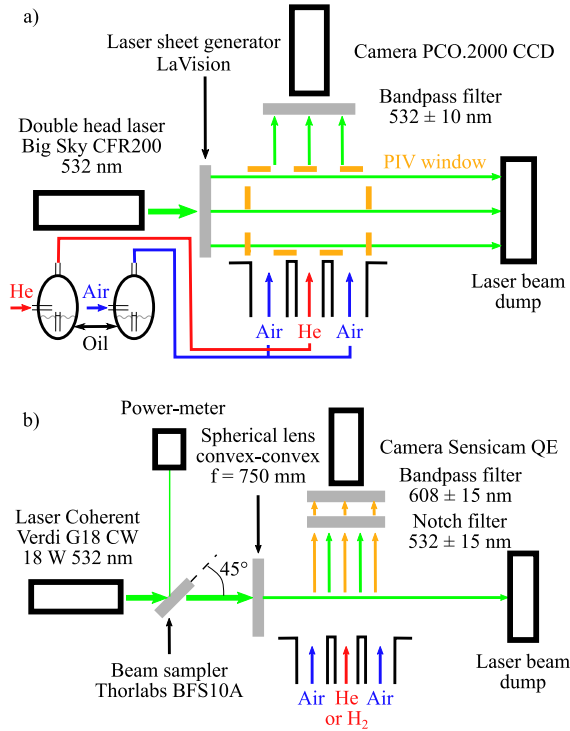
a)

Laser sheet generator
LaVision

Camera PCO.2000 CCD

Bandpass filter
532 ± 10 nm

Double head laser
Big Sky CFR200
532 nm

PIV window

Laser beam
dump

He

Air

Oil

Air He Air

b)

Power-meter

Spherical lens
convex-convex
f = 750 mm

Camera Sensicam QE

Bandpass filter
608 ± 15 nm

Notch filter
532 ± 15 nm

Laser Coherent
Verdi G18 CW
18 W 532 nm

45°

Laser beam
dump

Beam sampler
Thorlabs BFS10A

Air He Air
or $H_2$